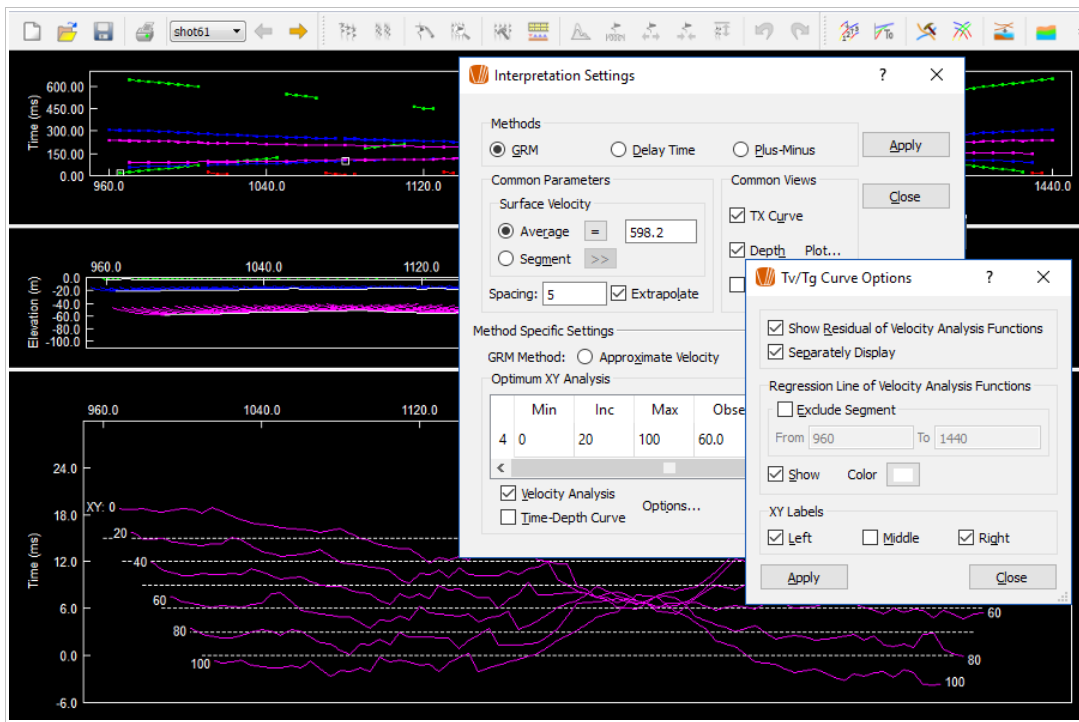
shot61

Time (ms)
600.00
450.00
300.00
150.00
0.00
960.0
1040.0
1120.0
1440.0

960.0
1040.0
1120.0
Elevation (m)
0.0
-20.0
-40.0
-60.0
-80.0
-100.0

960.0
1040.0
1120.0
Time (ms)
24.0
18.0
12.0
6.0
0.0
-6.0
XY: 0
20
40
60
80
100
60
80
100

Interpretation Settings
?
X
Methods
GRM
Delay Time
Plus-Minus
Apply
Common Parameters
Surface Velocity
Average
=
598.2
Segment
>>
Spacing: 5
Extrapolate
Common Views
TX Curve
Depth Plot...
Close
Method Specific Settings
GRM Method: Approximate Velocity
Optimum XY Analysis

| | Min | Inc | Max | Obse |
|---|---|---|---|---|
| 4 | 0 | 20 | 100 | 60.0 |

Velocity Analysis
Time-Depth Curve
Options...

Tv/Tg Curve Options
?
X
Show Residual of Velocity Analysis Functions
Separately Display
Regression Line of Velocity Analysis Functions
Exclude Segment
From 960 To 1440
Show Color
XY Labels
Left
Middle
Right
Apply
Close